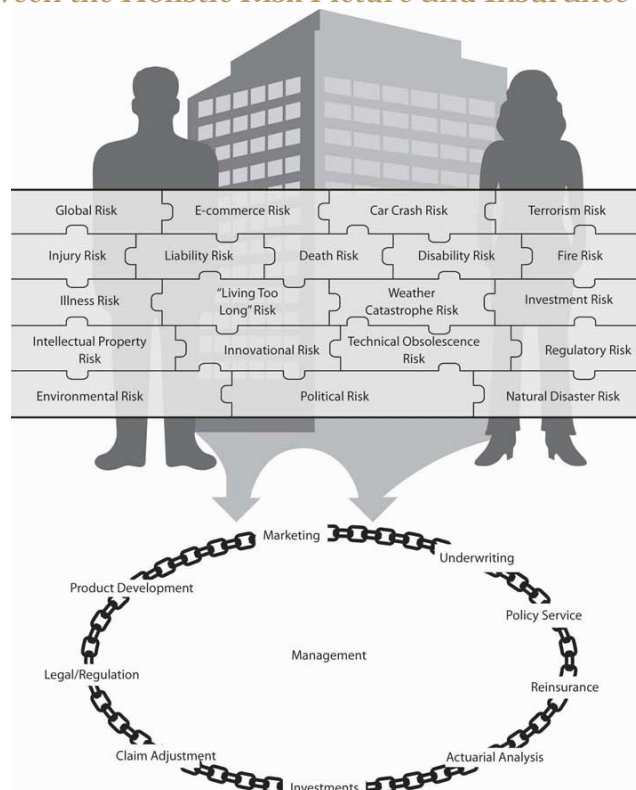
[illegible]een the Holistic Risk Picture and Insurance

Global Risk
E-commerce Risk
Car Crash Risk
Terrorism Risk
Injury Risk
Liability Risk
Death Risk
Disability Risk
Fire Risk
Illness Risk
"Living Too Long" Risk
Weather Catastrophe Risk
Investment Risk
Intellectual Property Risk
Innovational Risk
Technical Obsolescence Risk
Regulatory Risk
Environmental Risk
Political Risk
Natural Disaster Risk

Marketing
Underwriting
Policy Service
Reinsurance
Actuarial Analysis
Investments
Claim Adjustment
Legal/Regulation
Product Development
Management